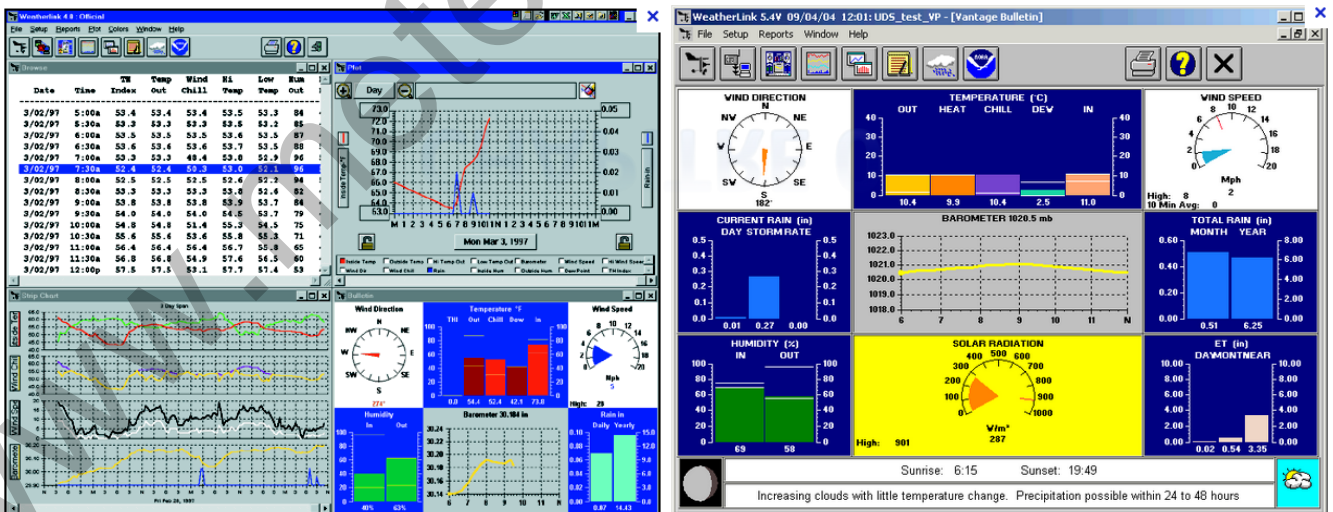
WeatherLink 4.0 : Official

File Setup Reports Plot Colors Window Help

Browse

| Date | Time | TH Index | Temp Out | Wind Chill | Hi Temp | Low Temp | Hum Out |
|---|---|---|---|---|---|---|---|
| 3/02/97 | 5:00a | 53.4 | 53.4 | 53.4 | 53.5 | 53.3 | 84 |
| 3/02/97 | 5:30a | 53.3 | 53.3 | 53.3 | 53.4 | 53.2 | 85 |
| 3/02/97 | 6:00a | 53.5 | 53.5 | 53.5 | 53.6 | 53.5 | 87 |
| 3/02/97 | 6:30a | 53.6 | 53.6 | 53.6 | 53.7 | 53.5 | 88 |
| 3/02/97 | 7:00a | 53.3 | 53.3 | 48.4 | 53.8 | 52.9 | 96 |
| 3/02/97 | 7:30a | 52.4 | 52.4 | 50.3 | 53.0 | 52.1 | 96 |
| 3/02/97 | 8:00a | 52.5 | 52.5 | 52.5 | 52.6 | 52.3 | 94 |
| 3/02/97 | 8:30a | 53.3 | 53.3 | 53.3 | 53.6 | 52.6 | 92 |
| 3/02/97 | 9:00a | 53.8 | 53.8 | 53.8 | 53.9 | 53.7 | 84 |
| 3/02/97 | 9:30a | 54.0 | 54.0 | 54.0 | 54.5 | 53.7 | 79 |
| 3/02/97 | 10:00a | 54.8 | 54.8 | 51.4 | 55.3 | 54.5 | 75 |
| 3/02/97 | 10:30a | 55.6 | 55.6 | 53.6 | 55.8 | 55.3 | 71 |
| 3/02/97 | 11:00a | 56.4 | 56.4 | 54.6 | 56.7 | 55.8 | 65 |
| 3/02/97 | 11:30a | 56.8 | 56.8 | 54.9 | 57.6 | 56.4 | 60 |
| 3/02/97 | 12:00p | 57.5 | 57.5 | 53.1 | 57.7 | 57.4 | 53 |

Plot
Day
Mon Mar 3, 1997
Inside Temp °F
Rain in
Inside Temp Outside Temp Hi Temp Out Low Temp Out Barometer Wind Speed Hi Wind Spee Wind Dir Wind Chill Rain Inside Hum Outside Hum Dew Point TH Index

Strip Chart
3 Day Span
Fri Feb 28, 1997

Bulletin
Wind Direction
Temperature °F
THI Out Chill Dew In
0.0 54.4 52.4 42.1 73.0
Wind Speed
Mph
High: 29
Humidity
In Out
40% 63%
Barometer 30.184 in
Rain in
Daily Yearly
0.87 14.43

WeatherLink 5.4V 09/04/04 12:01: UDS_test_VP - [Vantage Bulletin]

File Setup Reports Window Help

WIND DIRECTION
N NE E SE S SW W NW
182°

TEMPERATURE (°C)
OUT HEAT CHILL DEW IN
10.4 9.9 10.4 2.5 11.0

WIND SPEED
Mph
2
High: 8
10 Min Avg: 0

CURRENT RAIN (in)
DAY STORM RATE
0.01 0.27 0.00

BAROMETER 1020.5 mb

TOTAL RAIN (in)
MONTH YEAR
0.51 6.25

HUMIDITY (%)
IN OUT
69 58

SOLAR RADIATION
W/m²
287
High: 901

ET (in)
DAY MONTH YEAR
0.02 0.54 3.35

Sunrise: 6:15 Sunset: 19:49

Increasing clouds with little temperature change. Precipitation possible within 24 to 48 hours